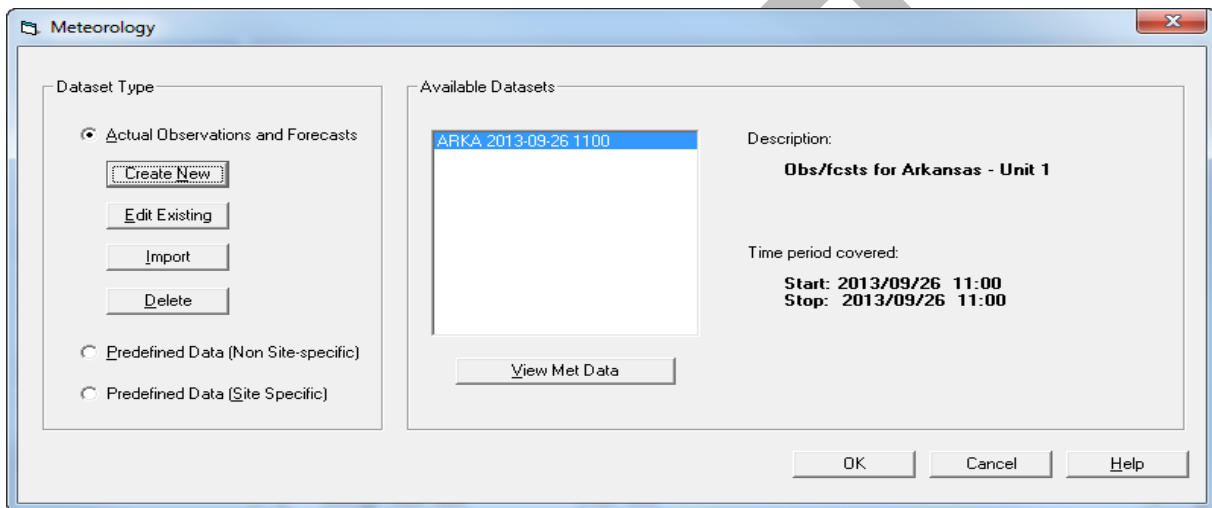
Meteorology

Dataset Type

Actual Observations and Forecasts

Create New

Edit Existing

Import

Delete

Predefined Data (Non Site-specific)

Predefined Data (Site Specific)

Available Datasets

ARKA 2013-09-26 1100

View Met Data

Description:

Obs/fcsts for Arkansas - Unit 1

Time period covered:

Start: 2013/09/26 11:00
Stop: 2013/09/26 11:00

OK

Cancel

Help